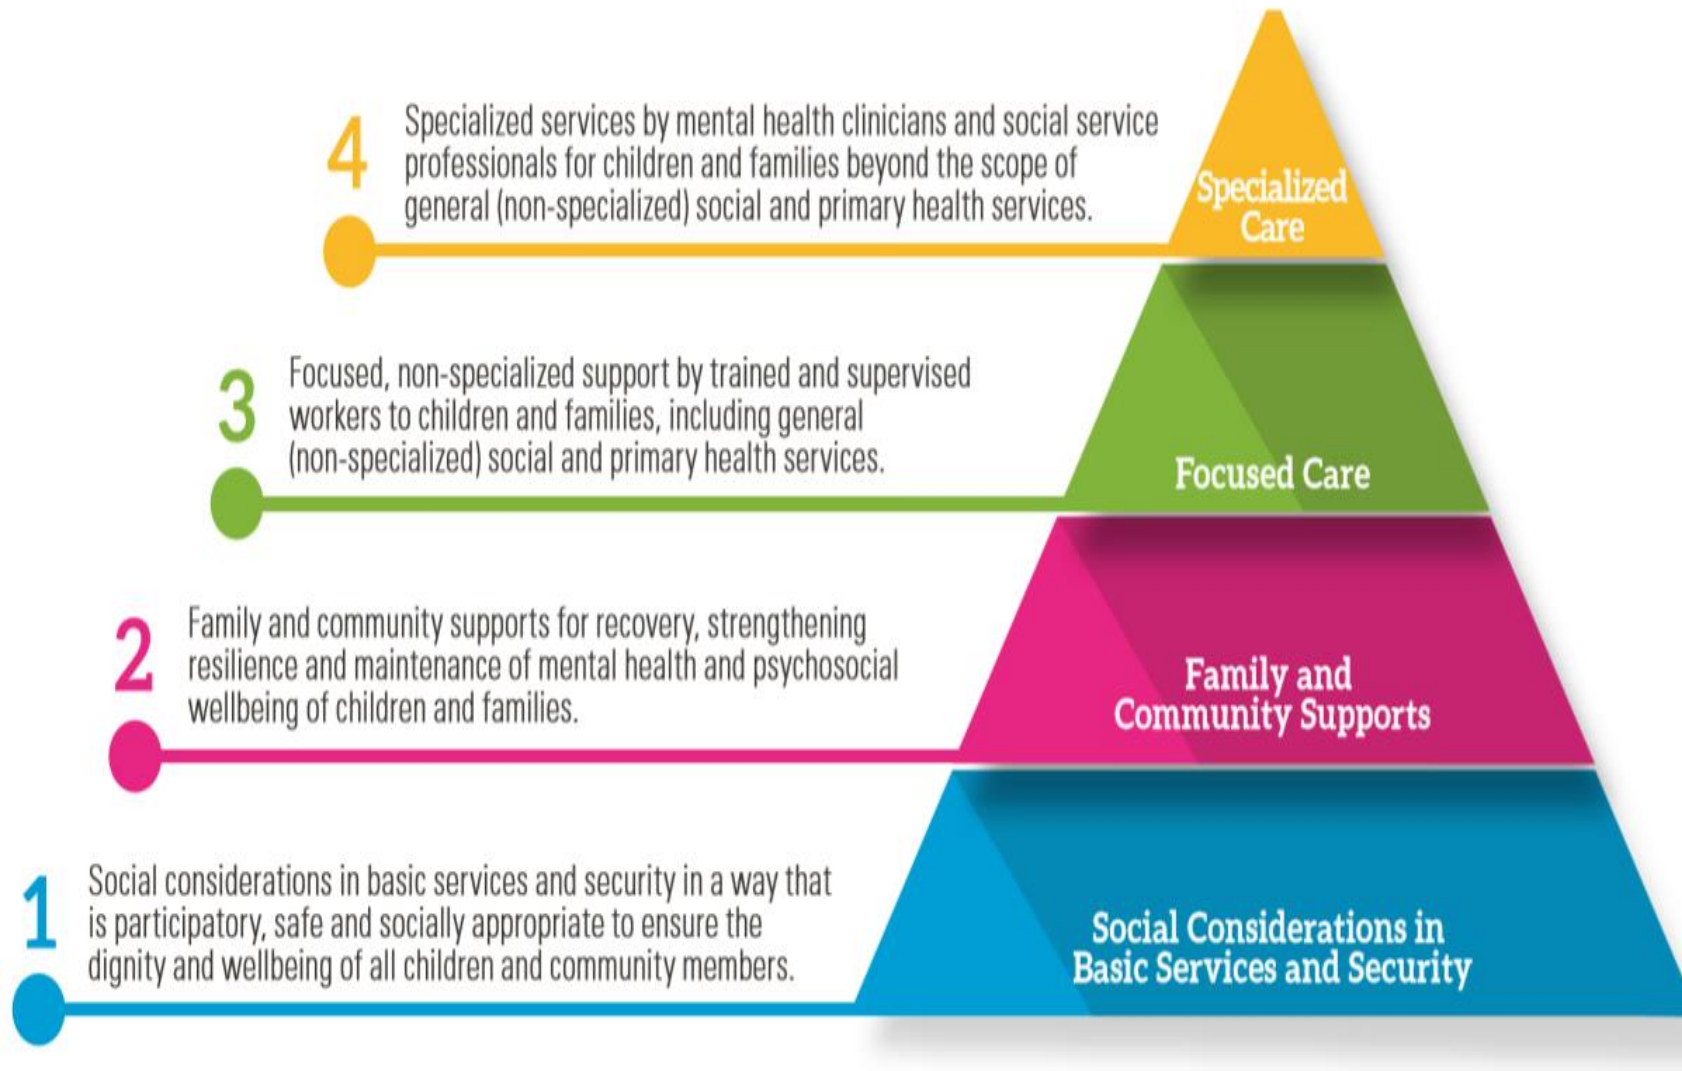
4 Specialized services by mental health clinicians and social service professionals for children and families beyond the scope of general (non-specialized) social and primary health services.

Specialized Care

3 Focused, non-specialized support by trained and supervised workers to children and families, including general (non-specialized) social and primary health services.

Focused Care

2 Family and community supports for recovery, strengthening resilience and maintenance of mental health and psychosocial wellbeing of children and families.

Family and Community Supports

1 Social considerations in basic services and security in a way that is participatory, safe and socially appropriate to ensure the dignity and wellbeing of all children and community members.

Social Considerations in Basic Services and Security